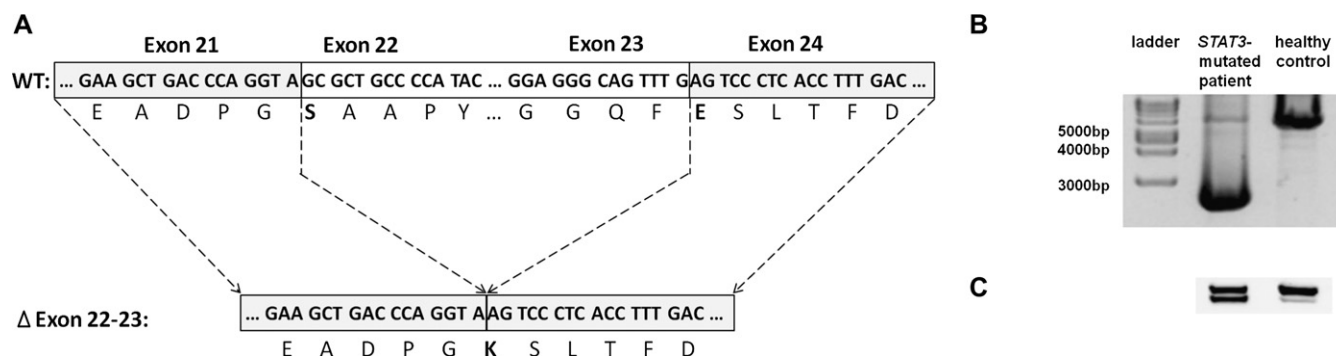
A

Exon 21 Exon 22 Exon 23 Exon 24

WT: ... GAA GCT GAC CCA GGT AGC GCT GCC CCA TAC ... GGA GGG CAG TTT GAG TCC CTC ACC TTT GAC ...

E A D P G S A A P Y ... G G Q F E S L T F D

Δ Exon 22-23: ... GAA GCT GAC CCA GGT AAG TCC CTC ACC TTT GAC ...

E A D P G K S L T F D

B

ladder STAT3-mutated patient healthy control

5000bp
4000bp
3000bp

C